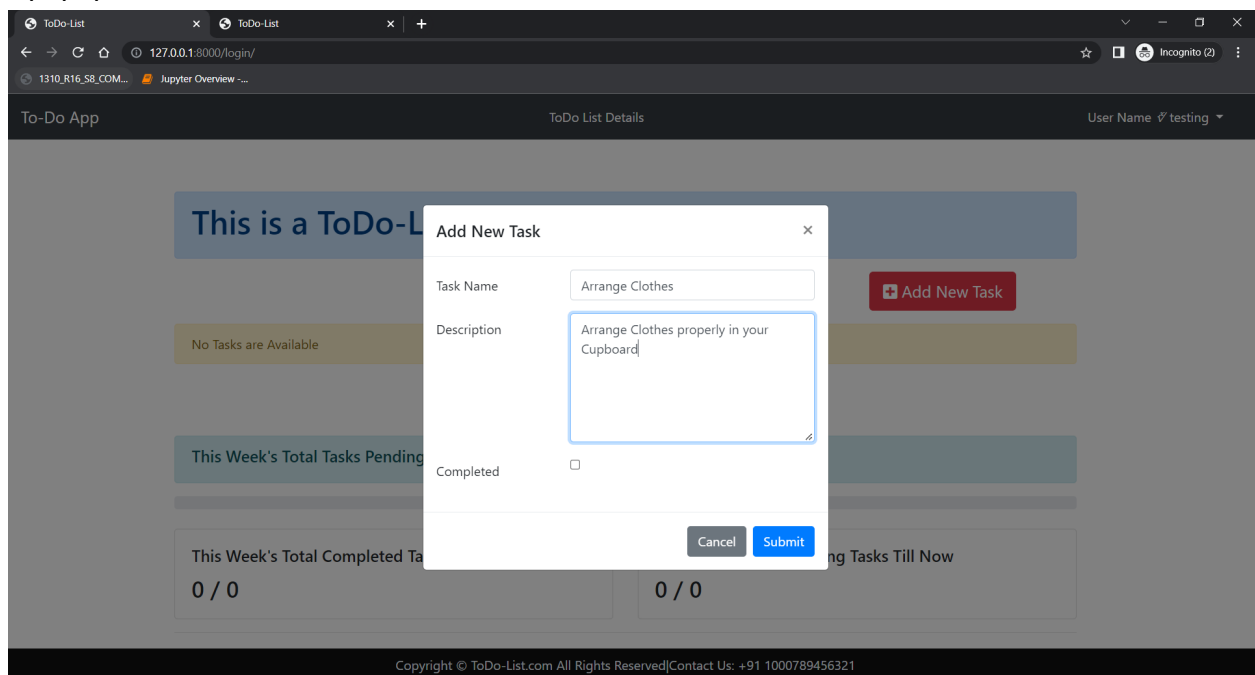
ToDo-List ×
ToDo-List ×
+
127.0.0.1:8000/login/
Incognito (2)
1310_R16_S8_COM...
Jupyter Overview -...

To-Do App
ToDo List Details
User Name testing

This is a ToDo-L

Add New Task

No Tasks are Available

This Week's Total Tasks Pending

This Week's Total Completed Ta
0 / 0

ng Tasks Till Now
0 / 0

Add New Task ×
Task Name
Arrange Clothes
Description
Arrange Clothes properly in your Cupboard
Completed
Cancel
Submit

Copyright © ToDo-List.com All Rights Reserved|Contact Us: +91 1000789456321